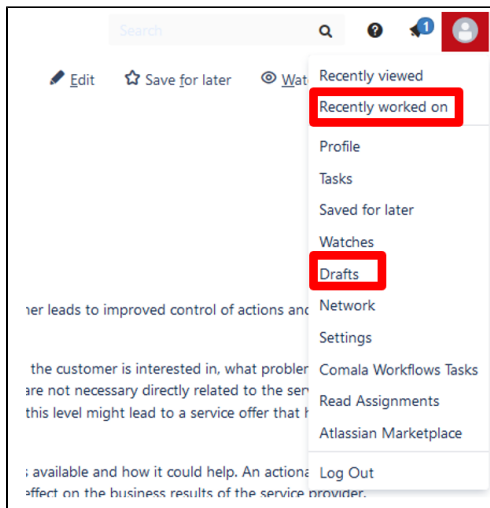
Search

1

Edit Save for later Wat

Recently viewed
Recently worked on
Profile
Tasks
Saved for later
Watches
Drafts
Network
Settings
Comala Workflows Tasks
Read Assignments
Atlassian Marketplace
Log Out

ner leads to improved control of actions and

the customer is interested in, what probler are not necessary directly related to the ser this level might lead to a service offer that h

available and how it could help. An actiona effect on the business results of the service provider.